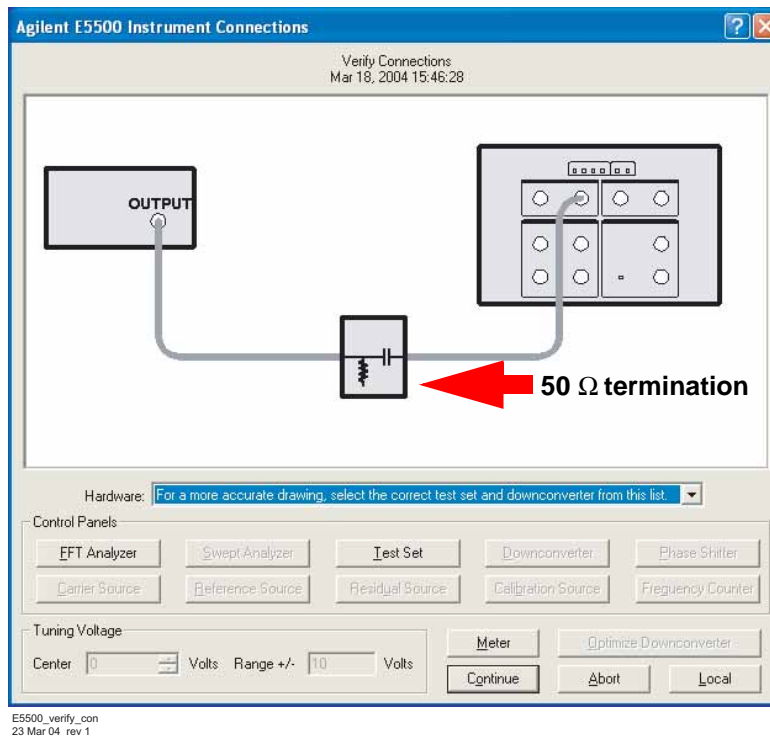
Agilent E5500 Instrument Connections

Verify Connections
Mar 18, 2004 15:46:28

OUTPUT

50 Ω termination

Hardware: For a more accurate drawing, select the correct test set and downconverter from this list.

Control Panels

FFT Analyzer
Swept Analyzer
Test Set
Downconverter
Phase Shifter
Carrier Source
Reference Source
Residual Source
Calibration Source
Frequency Counter

Tuning Voltage

Center 0 Volts Range +/- 10 Volts

Meter
Optimize Downconverter
Continue
Abort
Local

E5500_verify_con
23 Mar 04 rev 1